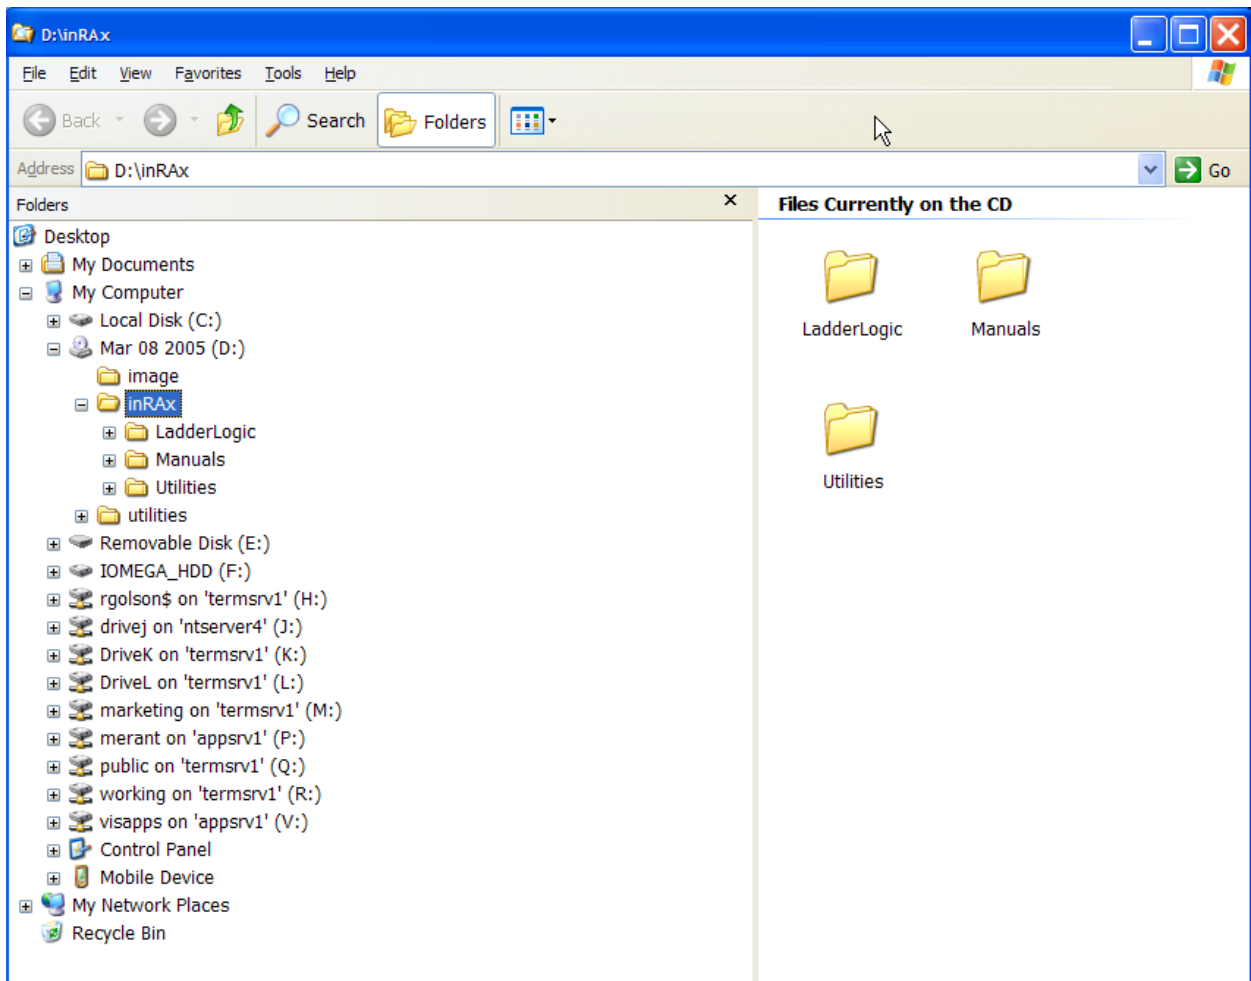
D:\inRAx

File Edit View Favorites Tools Help

Back Search Folders

Address D:\inRAx Go

Folders ×

Desktop
My Documents
My Computer
Local Disk (C:)
Mar 08 2005 (D:)
image
inRAx
LadderLogic
Manuals
Utilities
utilities
Removable Disk (E:)
IOMEGA_HDD (F:)
rgolson$ on 'termsrv1' (H:)
drivej on 'ntserver4' (J:)
DriveK on 'termsrv1' (K:)
DriveL on 'termsrv1' (L:)
marketing on 'termsrv1' (M:)
merant on 'appsrv1' (P:)
public on 'termsrv1' (Q:)
working on 'termsrv1' (R:)
visapps on 'appsrv1' (V:)
Control Panel
Mobile Device
My Network Places
Recycle Bin

Files Currently on the CD

LadderLogic
Manuals
Utilities